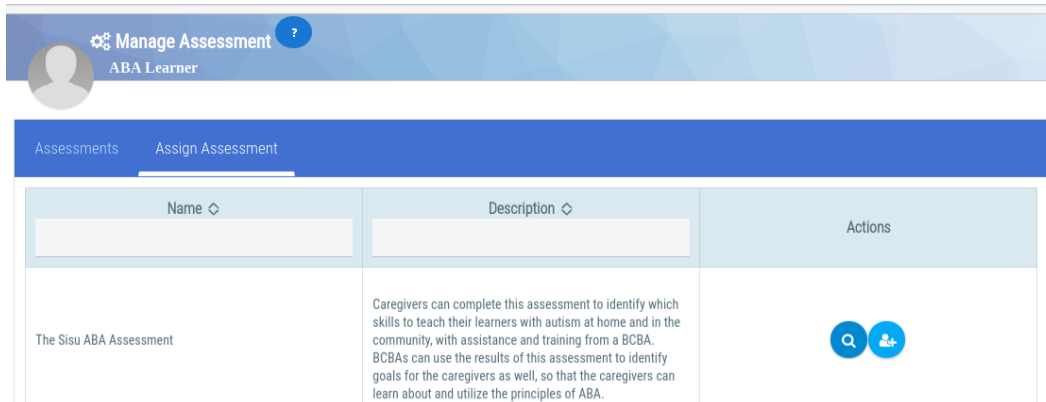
Manage Assessment ?

ABA Learner

Assessments Assign Assessment

| Name ◇ | Description ◇ | Actions |
|---|---|---|
| The Sisu ABA Assessment | Caregivers can complete this assessment to identify which skills to teach their learners with autism at home and in the community, with assistance and training from a BCBA. BCBAs can use the results of this assessment to identify goals for the caregivers as well, so that the caregivers can learn about and utilize the principles of ABA. | |